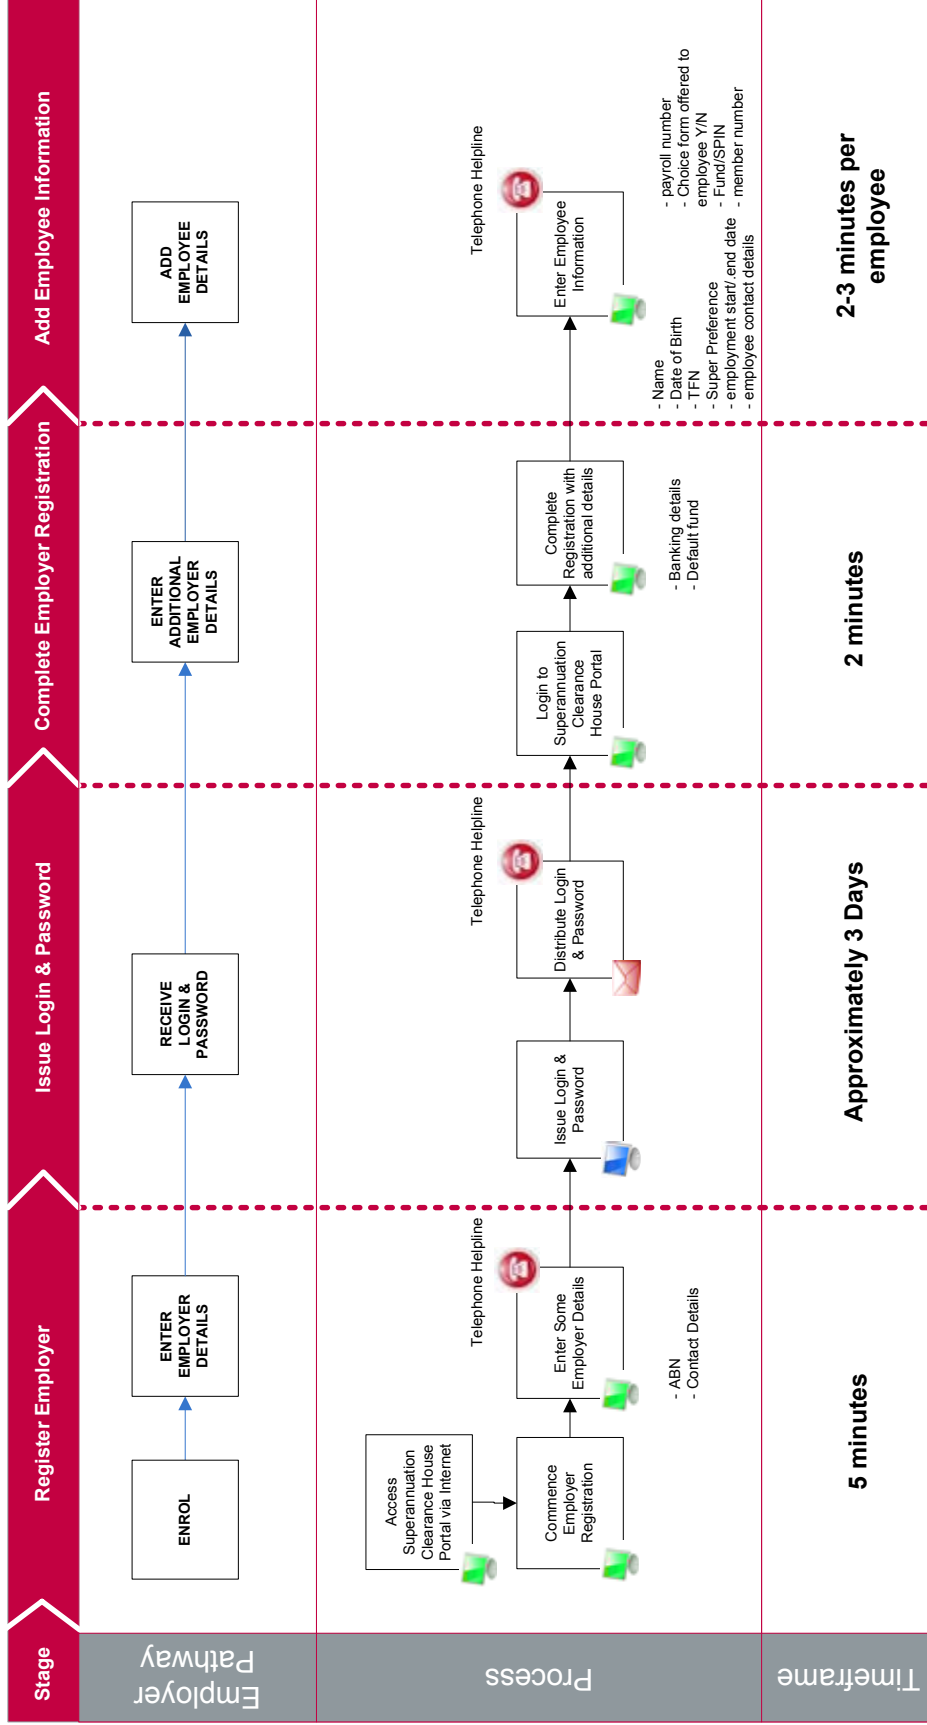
Stage

Employer Pathway

Process

Timeframe

Register Employer

ENROL

ENTER EMPLOYER DETAILS

Access Superannuation Clearance House Portal via Internet

Commence Employer Registration

Enter Some Employer Details

Telephone Helpline

- ABN
- Contact Details

5 minutes

Issue Login & Password

RECEIVE LOGIN & PASSWORD

Issue Login & Password

Distribute Login & Password

Telephone Helpline

Approximately 3 Days

Complete Employer Registration

ENTER ADDITIONAL EMPLOYER DETAILS

Login to Superannuation Clearance House Portal

Complete Registration with additional details

- Banking details
- Default fund

2 minutes

Add Employee Information

ADD EMPLOYEE DETAILS

Enter Employee Information

Telephone Helpline

- Name
- Date of Birth
- TFN
- Super Preference
- employment start/.end date
- employee contact details

- payroll number
- Choice form offered to employee Y/N
- Fund/SPIN
- member number

2-3 minutes per employee